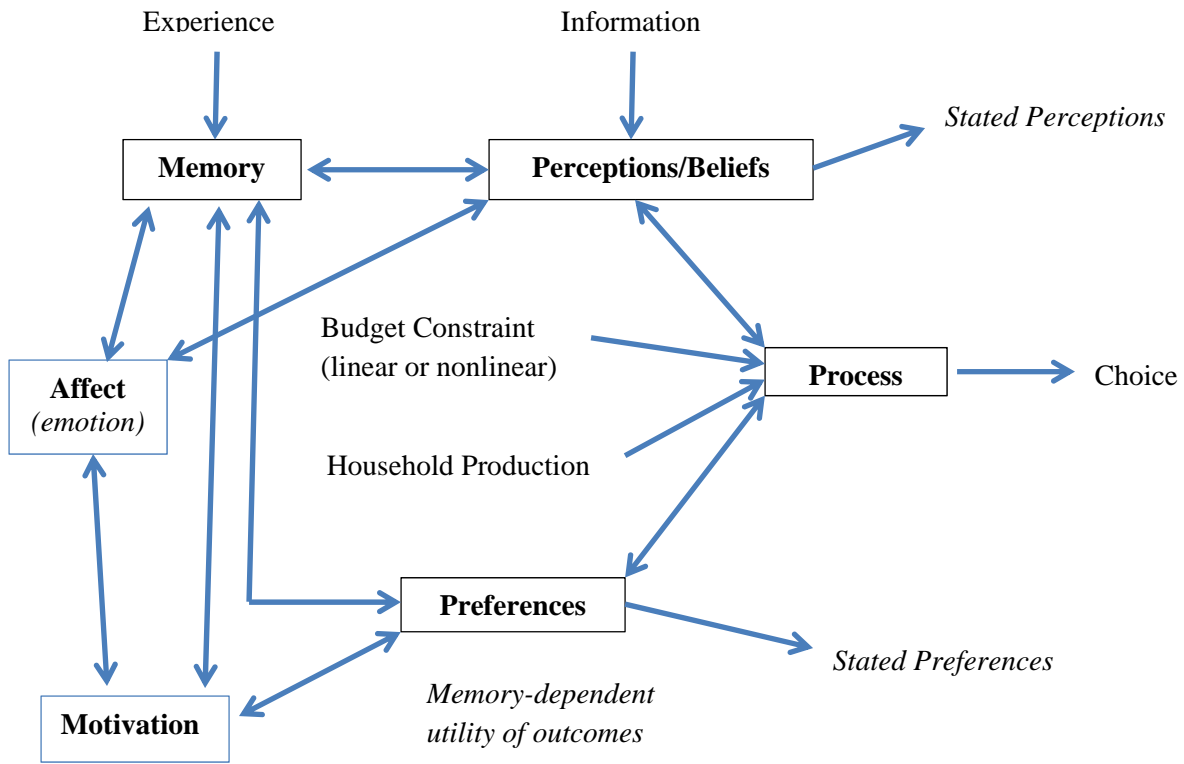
Experience

Information

Memory

Perceptions/Beliefs

*Stated Perceptions*

Budget Constraint (linear or nonlinear)

Affect *(emotion)*

Process

Choice

Household Production

Preferences

*Stated Preferences*

*Memory-dependent utility of outcomes*

Motivation